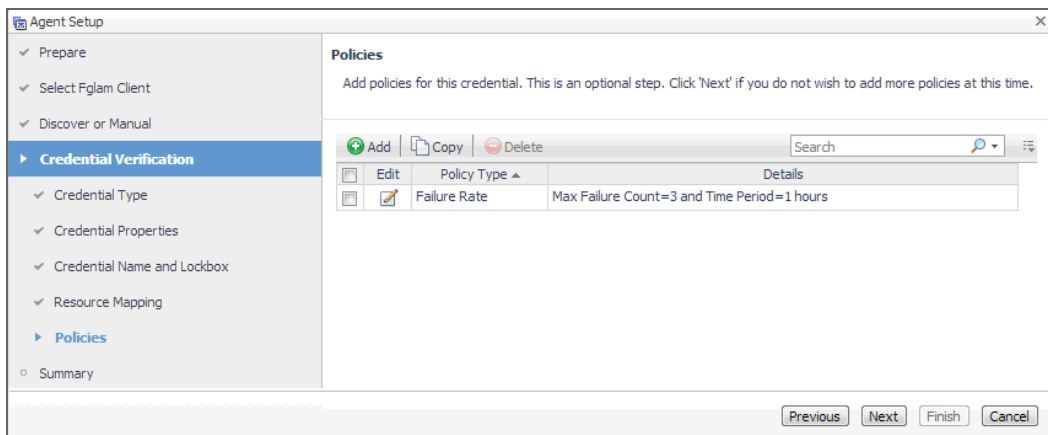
Agent Setup

Prepare

Select Fglam Client

Discover or Manual

Credential Verification

Credential Type

Credential Properties

Credential Name and Lockbox

Resource Mapping

Policies

Summary

Policies

Add policies for this credential. This is an optional step. Click 'Next' if you do not wish to add more policies at this time.

Add | Copy | Delete

Search

| | Edit | Policy Type | Details |
|---|---|---|---|
| | | Failure Rate | Max Failure Count=3 and Time Period=1 hours |

Previous Next Finish Cancel